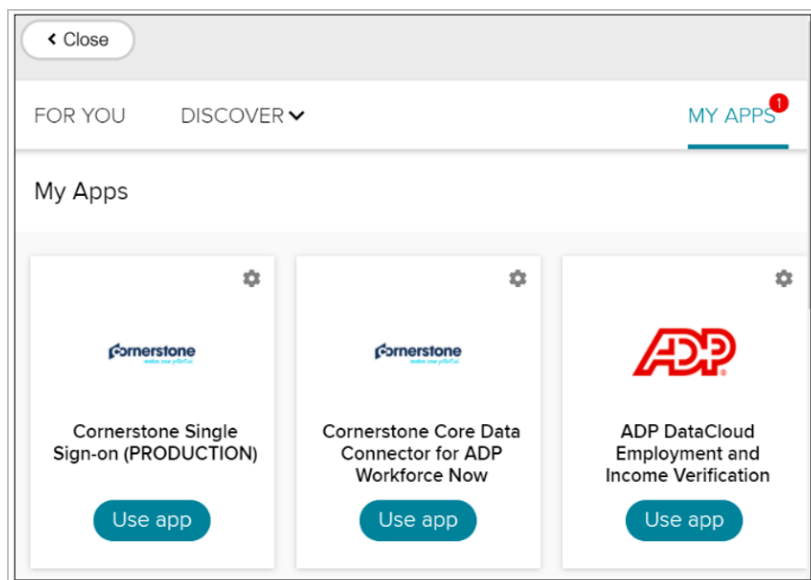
Close

FOR YOU DISCOVER MY APPS 1

My Apps

cornerstone
realize your potential

Cornerstone Single Sign-on (PRODUCTION)

Use app

cornerstone
realize your potential

Cornerstone Core Data Connector for ADP Workforce Now

Use app

ADP

ADP DataCloud Employment and Income Verification

Use app